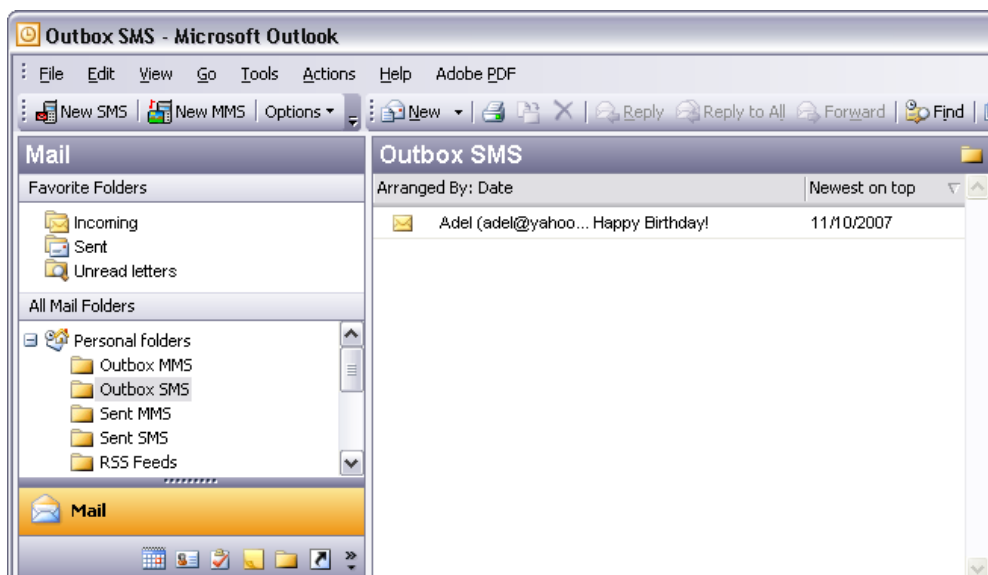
Outbox SMS - Microsoft Outlook

File Edit View Go Tools Actions Help Adobe PDF

New SMS | New MMS | Options ▾ | New ▾ | Reply Reply to All Forward | Find |

Mail

Favorite Folders

Incoming
Sent
Unread letters

All Mail Folders

Personal folders
Outbox MMS
Outbox SMS
Sent MMS
Sent SMS
RSS Feeds

Mail

Outbox SMS

Arranged By: Date | Newest on top

Adel (adel@yahoo... Happy Birthday! 11/10/2007